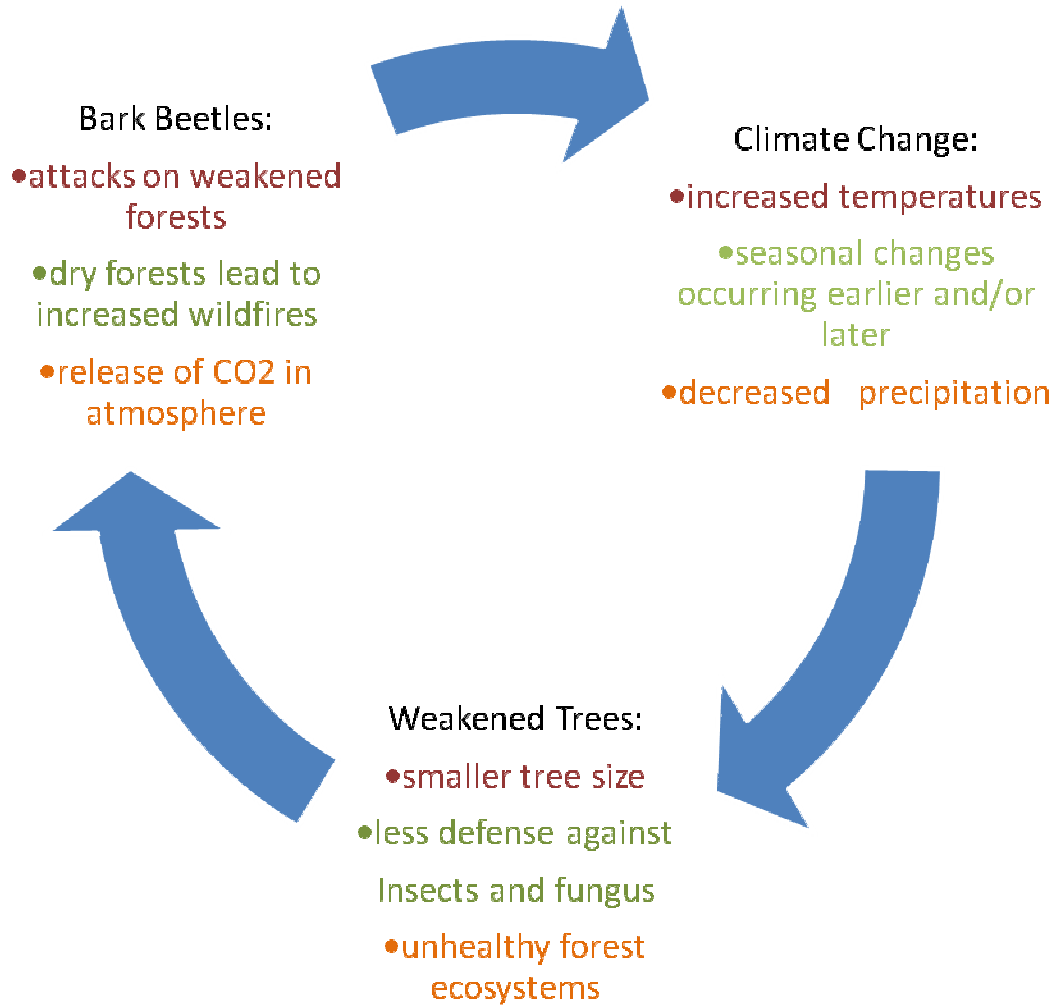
Bark Beetles:
•attacks on weakened forests
•dry forests lead to increased wildfires
•release of CO2 in atmosphere

Climate Change:
•increased temperatures
•seasonal changes occurring earlier and/or later
•decreased precipitation

Weakened Trees:
•smaller tree size
•less defense against Insects and fungus
•unhealthy forest ecosystems